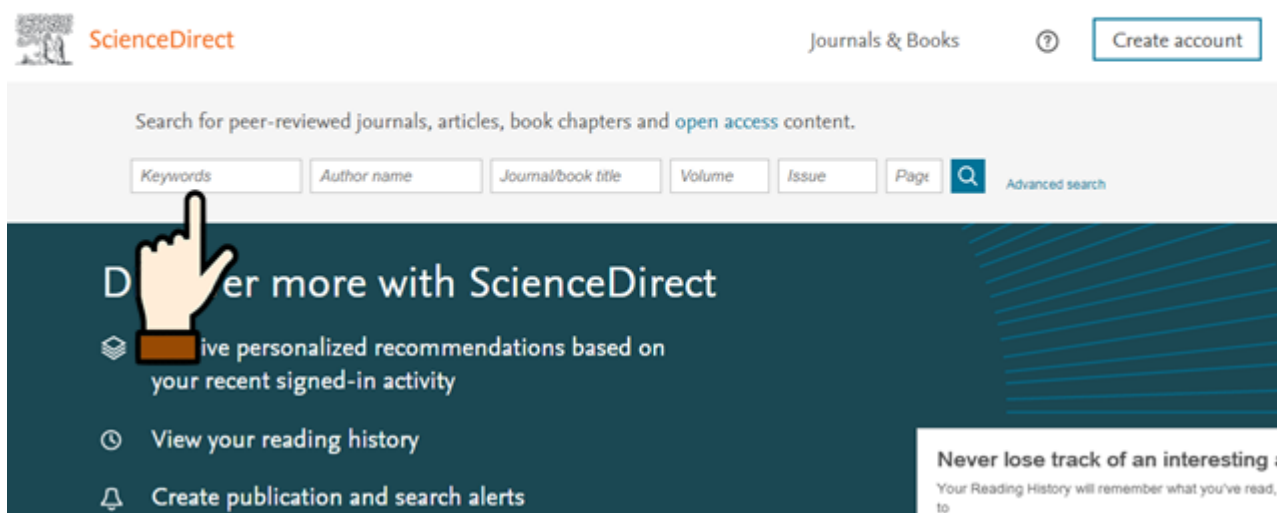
ScienceDirect

Journals & Books

Create account

Search for peer-reviewed journals, articles, book chapters and open access content.

Keywords | Author name | Journal/book title | Volume | Issue | Page

Advanced search

D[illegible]er more with ScienceDirect

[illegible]ive personalized recommendations based on your recent signed-in activity

View your reading history

Create publication and search alerts

Never lose track of an interesting a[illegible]

Your Reading History will remember what you've read, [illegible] to